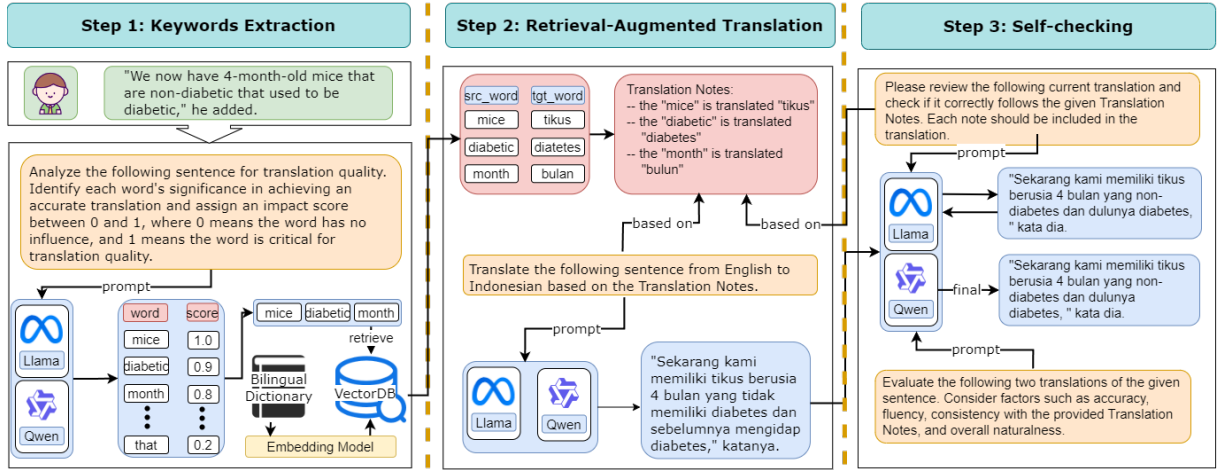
Step 1: Keywords Extraction

"We now have 4-month-old mice that are non-diabetic that used to be diabetic," he added.

Analyze the following sentence for translation quality. Identify each word's significance in achieving an accurate translation and assign an impact score between 0 and 1, where 0 means the word has no influence, and 1 means the word is critical for translation quality.

prompt

Llama

Qwen

| word | score |
|---|---|
| mice | 1.0 |
| diabetic | 0.9 |
| month | 0.8 |
| ⋮ | ⋮ |
| that | 0.2 |

mice diabetic month

retrieve

Bilingual Dictionary

VectorDB

Embedding Model

Step 2: Retrieval-Augmented Translation

| src_word | tgt_word |
|---|---|
| mice | tikus |
| diabetic | diatetes |
| month | bulan |

Translation Notes:
-- the "mice" is translated "tikus"
-- the "diabetic" is translated "diabetes"
-- the "month" is translated "bulun"

based on

based on

Translate the following sentence from English to Indonesian based on the Translation Notes.

prompt

Llama

Qwen

"Sekarang kami memiliki tikus berusia 4 bulan yang tidak memiliki diabetes dan sebelumnya mengidap diabetes," katanya.

Step 3: Self-checking

Please review the following current translation and check if it correctly follows the given Translation Notes. Each note should be included in the translation.

prompt

Llama

Qwen

"Sekarang kami memiliki tikus berusia 4 bulan yang non-diabetes dan dulunya diabetes, " kata dia.

final

"Sekarang kami memiliki tikus berusia 4 bulan yang non-diabetes dan dulunya diabetes, " kata dia.

prompt

Evaluate the following two translations of the given sentence. Consider factors such as accuracy, fluency, consistency with the provided Translation Notes, and overall naturalness.